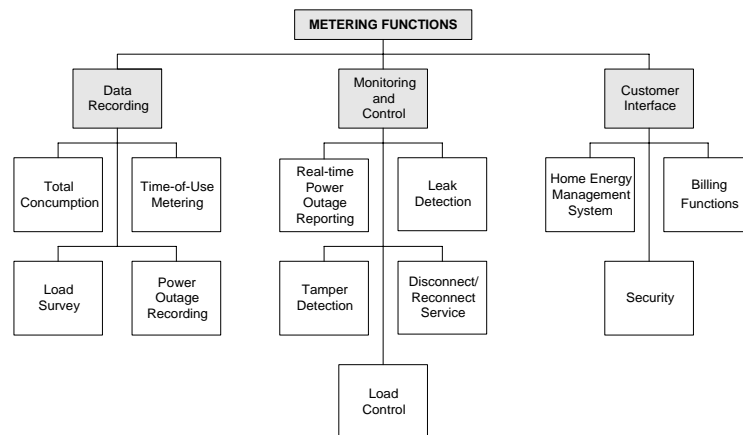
METERING FUNCTIONS

Data Recording

Total Concumption

Time-of-Use Metering

Load Survey

Power Outage Recording

Monitoring and Control

Real-time Power Outage Reporting

Leak Detection

Tamper Detection

Disconnect/ Reconnect Service

Load Control

Customer Interface

Home Energy Management System

Billing Functions

Security